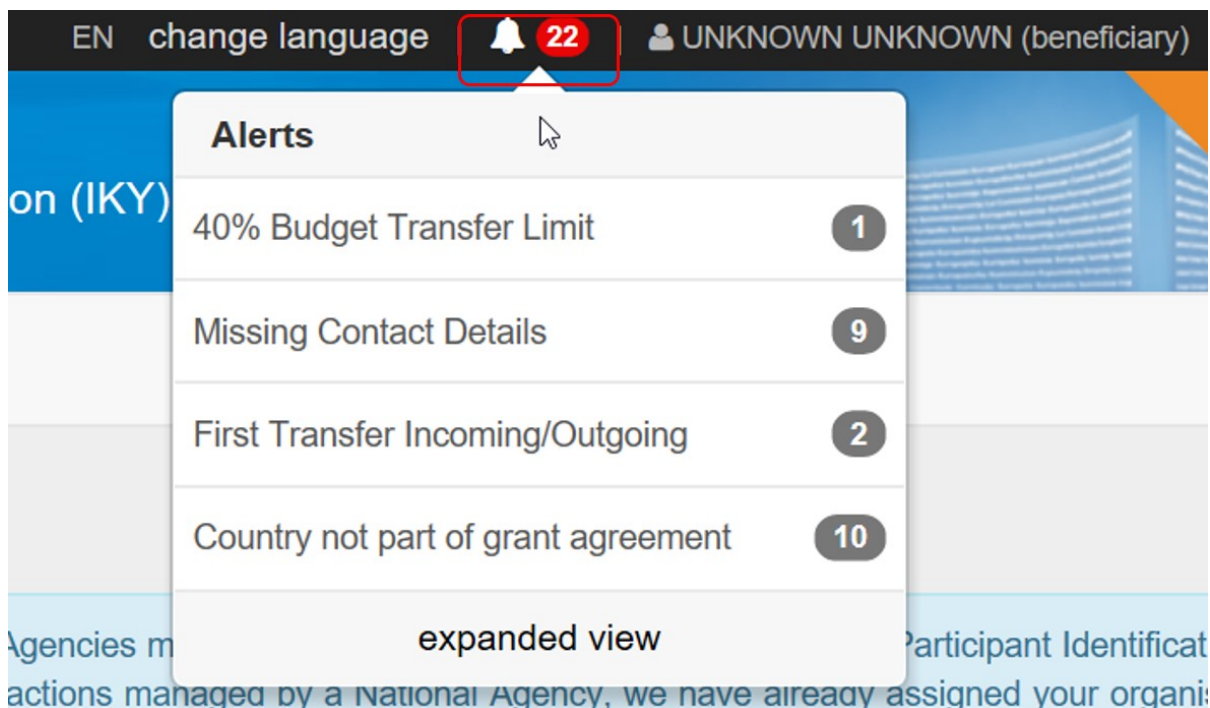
EN change language 22 UNKNOWN UNKNOWN (beneficiary)

on (IKY)

Alerts

40% Budget Transfer Limit 1

Missing Contact Details 9

First Transfer Incoming/Outgoing 2

Country not part of grant agreement 10

expanded view

Agencies m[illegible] Participant Identificat

actions managed by a National Agency, we have already assigned your organi